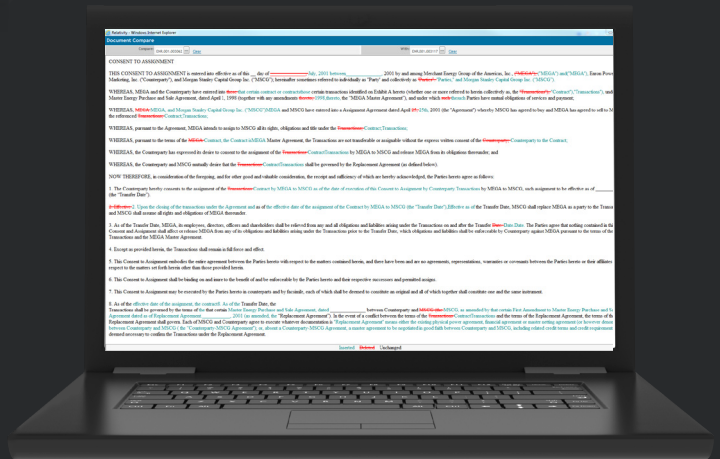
Relativity - Windows Internet Explorer

Document Compare

Compare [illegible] View

With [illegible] View

CONSENT TO ASSIGNMENT

THIS CONSENT TO ASSIGNMENT is entered into effective as of this ___ day of ________July, 2001 between_________ 2001 by and among Merchant Energy Group of the Americas, Inc., ("MEGA") ("MEGA") and ("MEGA"), Enron Power Marketing, Inc. ("Counterparty"), and Morgan Stanley Capital Group Inc. ("MSCG") hereinafter sometimes referred to individually as "Party" and collectively as "Parties" "Parties," and Morgan Stanley Capital Group Inc. ("MSCG").

WHEREAS, MEGA and the Counterparty have entered into those that certain contract or contracts those certain transactions identified on Exhibit A hereto (whether one or more referred to herein collectively as, the "Transaction" "Contract") "Transactions") under that certain Master Energy Purchase and Sale Agreement, dated April 1, 1999 (together with any amendments hereto, 1999 thereto, the "MEGA Master Agreement"), and under which such the such Parties have mutual obligations of services and payment;

WHEREAS, MEGA MEGA, and Morgan Stanley Capital Group Inc. ("MSCG") MEGA and MSCG have entered into a Assignment Agreement dated April 27, 25th, 2001 (the "Agreement") whereby MSCG has agreed to buy and MEGA has agreed to sell to MSCG the referenced Transaction Contract; Transactions;

WHEREAS, pursuant to the Agreement, MEGA intends to assign to MSCG all its rights, obligations and title under the Transaction Contract; Transactions;

WHEREAS, pursuant to the terms of the MEGA Contract, the Contract a MEGA Master Agreement, the Transactions are not transferable or assignable without the express written consent of the Counterparty Counterparty to the Contract.

WHEREAS, the Counterparty has expressed its desire to consent to the assignment of the Transaction Contract Transactions by MEGA to MSCG and release MEGA from its obligations thereunder; and

WHEREAS, the Counterparty and MSCG mutually desire that the Transaction Contract Transactions shall be governed by the Replacement Agreement (as defined below).

NOW THEREFORE, in consideration of the foregoing, and the other good and valuable consideration, the receipt and sufficiency of which are hereby acknowledged, the Parties hereto agree as follows:

1. The Counterparty hereby consents to the assignment of the Transaction Contract by MEGA to MSCG as of the date of execution of this Consent to Assignment by Counterparty Transactions by MEGA to MSCG, such assignment to be effective as of ________ (the "Transfer Date").

2. Effective 2. Upon the closing of the transactions under the Agreement and as of the effective date of the assignment of the Contract by MEGA to MSCG (the "Transfer Date"), Effective as of the Transfer Date, MSCG shall replace MEGA as a party to the Transactions and MSCG shall assume all rights and obligations of MEGA thereunder.

3. As of the Transfer Date, MEGA, its employees, directors, officers and shareholders shall be relieved from any and all obligations and liabilities arising under the Transactions on and after the Transfer Date. Date Date. The Parties agree that nothing contained in this Consent and Assignment shall affect or release MEGA from any of its obligations and liabilities arising under the Transactions prior to the Transfer Date, which obligations and liabilities shall be enforceable by Counterparty against MEGA pursuant to the terms of the Transactions and the MEGA Master Agreement.

4. Except as provided herein, the Transactions shall remain in full force and effect.

5. This Consent to Assignment embodies the entire agreement between the Parties hereto with respect to the matters contained herein, and there have been and are no agreements, representations, warranties or covenants between the Parties hereto or their affiliates with respect to the matters set forth herein other than those provided herein.

6. This Consent to Assignment shall be binding on and inure to the benefit of and be enforceable by the Parties hereto and their respective successors and permitted assigns.

7. This Consent to Assignment may be executed by the Parties hereto in counterparts and by facsimile, each of which shall be deemed to constitute an original and all of which together shall constitute one and the same instrument.

8. As of the effective date of the assignment, the contract8. As of the Transfer Date, the Transactions shall be governed by the terms of the that certain Master Energy Purchase and Sale Agreement, dated ________, between Counterparty and MSCG, the MSCG, as amended by that certain First Amendment to Master Energy Purchase and Sale Agreement dated as of Replacement Agreement ________ 2001 (as amended, the "Replacement Agreement"). In the event of a conflict between the terms of the Transaction Contract Transactions and the terms of the Replacement Agreement, the terms of the Replacement Agreement shall govern. Each of MSCG and Counterparty agree to execute whatever documentation is "Replacement Agreement" means either the existing physical power agreement, financial agreement or master netting agreement (or however denoted) between Counterparty and MSCG (the "Counterparty-MSCG Agreement"), or, absent a Counterparty-MSCG Agreement, a master agreement to be negotiated in good faith between Counterparty and MSCG, including related credit terms and credit requirements deemed necessary to confirm the Transactions under the Replacement Agreement.

Inserted Deleted Unchanged